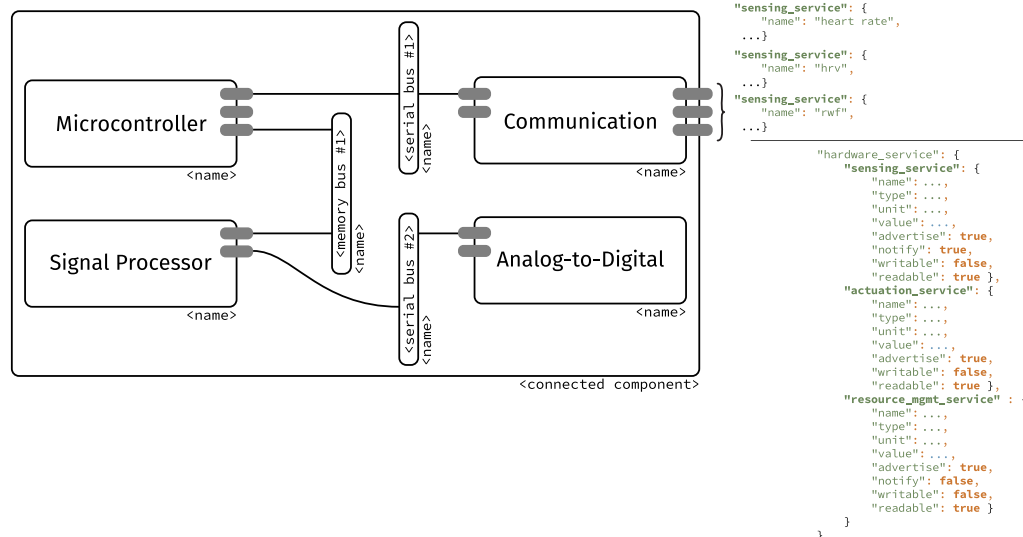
Microcontroller
<name>
Signal Processor
<name>
<memory bus #1>
<name>
<serial bus #1>
<name>
<serial bus #2>
<name>
Communication
<name>
Analog-to-Digital
<name>
<connected component>

"sensing_service": {
"name": "heart rate",
...}
"sensing_service": {
"name": "hrv",
...}
"sensing_service": {
"name": "rwf",
...}

"hardware_service": {
"sensing_service": {
"name": ...,
"type": ...,
"unit": ...,
"value": ...,
"advertise": true,
"notify": true,
"writable": false,
"readable": true },
"actuation_service": {
"name": ...,
"type": ...,
"unit": ...,
"value": ...,
"advertise": true,
"writable": false,
"readable": true },
"resource_mgmt_service" : {
"name": ...,
"type": ...,
"unit": ...,
"value": ...,
"advertise": true,
"notify": false,
"writable": false,
"readable": true }
}
}